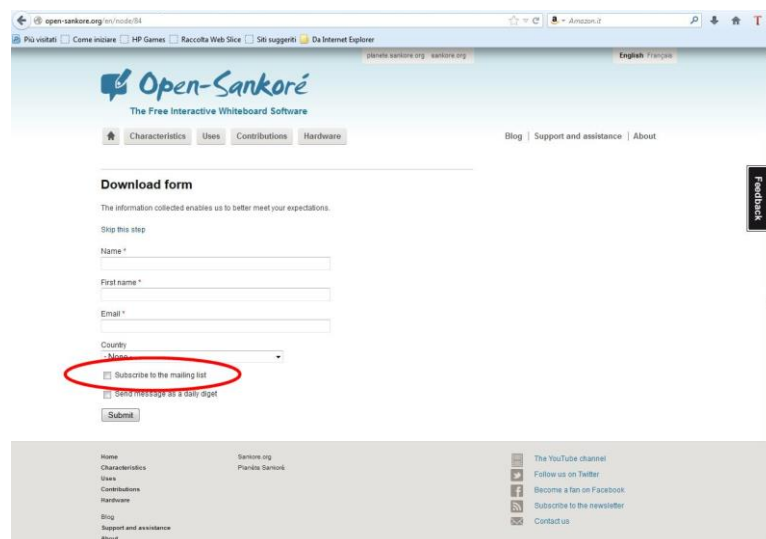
open-sankore.org/en/node/84

Amazon.it

Più visitati | Come iniziare | HP Games | Raccolta Web Slice | Siti suggeriti | Da Internet Explorer

planete.sankore.org sankore.org

English Français

Open-Sankoré

The Free Interactive Whiteboard Software

Characteristics | Uses | Contributions | Hardware

Blog | Support and assistance | About

Feedback

Download form

The information collected enables us to better meet your expectations.

Skip this step

Name *

First name *

Email *

Country

- None -

Subscribe to the mailing list

Send message as a daily diget

Submit

Home
Characteristics
Uses
Contributions
Hardware

Blog
Support and assistance
About

Sankore.org
Planète Sankoré

The YouTube channel
Follow us on Twitter
Become a fan on Facebook
Subscribe to the newsletter
Contact us